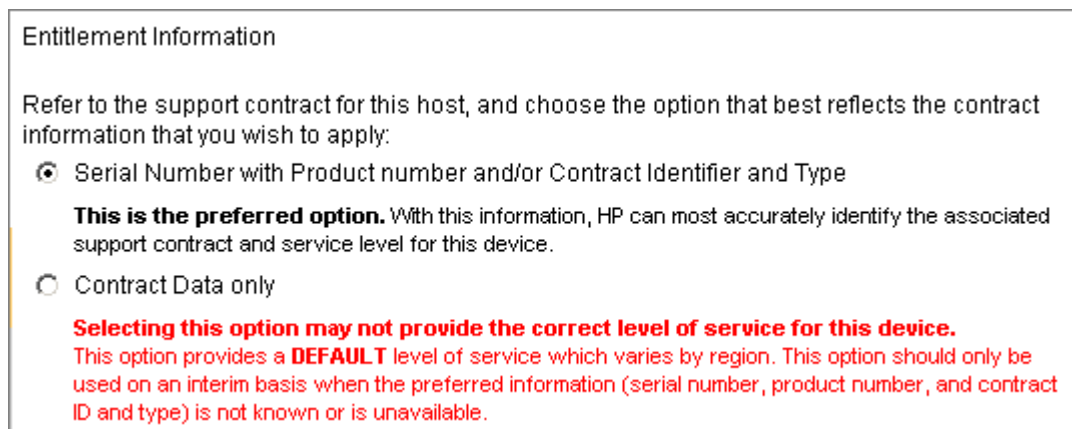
Entitlement Information

Refer to the support contract for this host, and choose the option that best reflects the contract information that you wish to apply:

Serial Number with Product number and/or Contract Identifier and Type

**This is the preferred option.** With this information, HP can most accurately identify the associated support contract and service level for this device.

Contract Data only

**Selecting this option may not provide the correct level of service for this device.**
This option provides a **DEFAULT** level of service which varies by region. This option should only be used on an interim basis when the preferred information (serial number, product number, and contract ID and type) is not known or is unavailable.